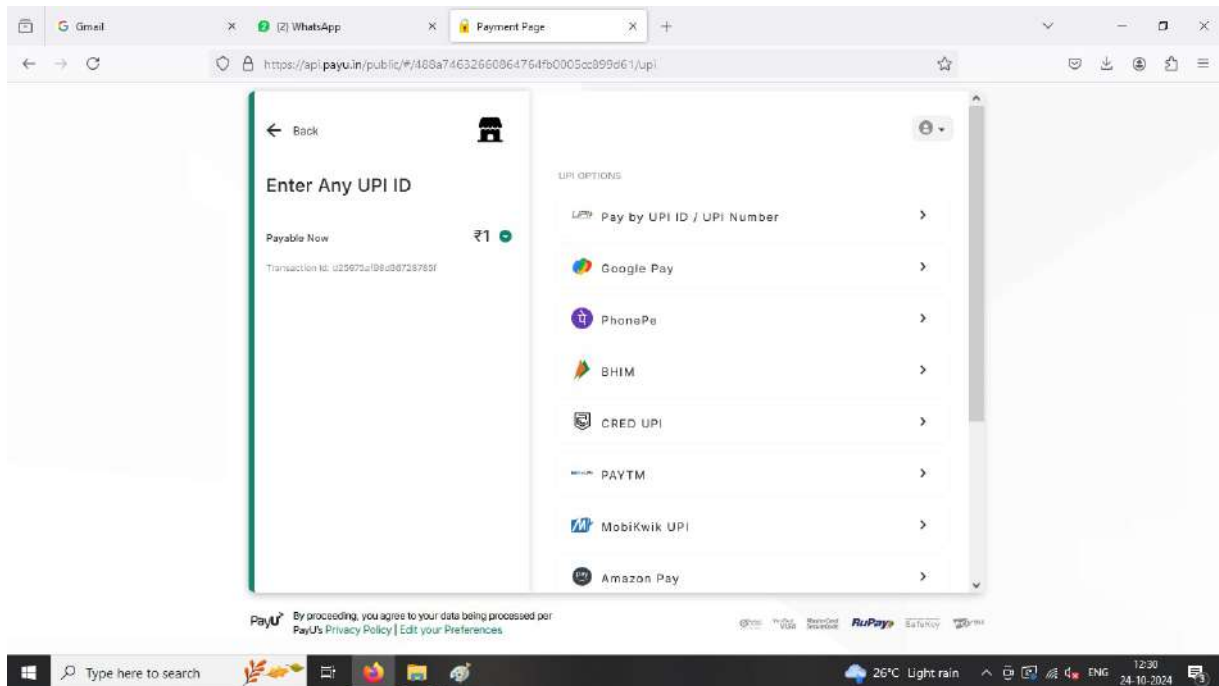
Gmail
(2) WhatsApp
Payment Page

https://api.payu.in/public/#/488a74632660864764fb0005cc899d61/upi

← Back

Enter Any UPI ID

Payable Now ₹1

Transaction Id: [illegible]

UPI OPTIONS

Pay by UPI ID / UPI Number
Google Pay
PhonePe
BHIM
CRED UPI
PAYTM
MobiKwik UPI
Amazon Pay

PayU By proceeding, you agree to your data being processed per PayU's Privacy Policy | Edit your Preferences

RuPay

Type here to search

26°C Light rain ENG 12:30 24-10-2024